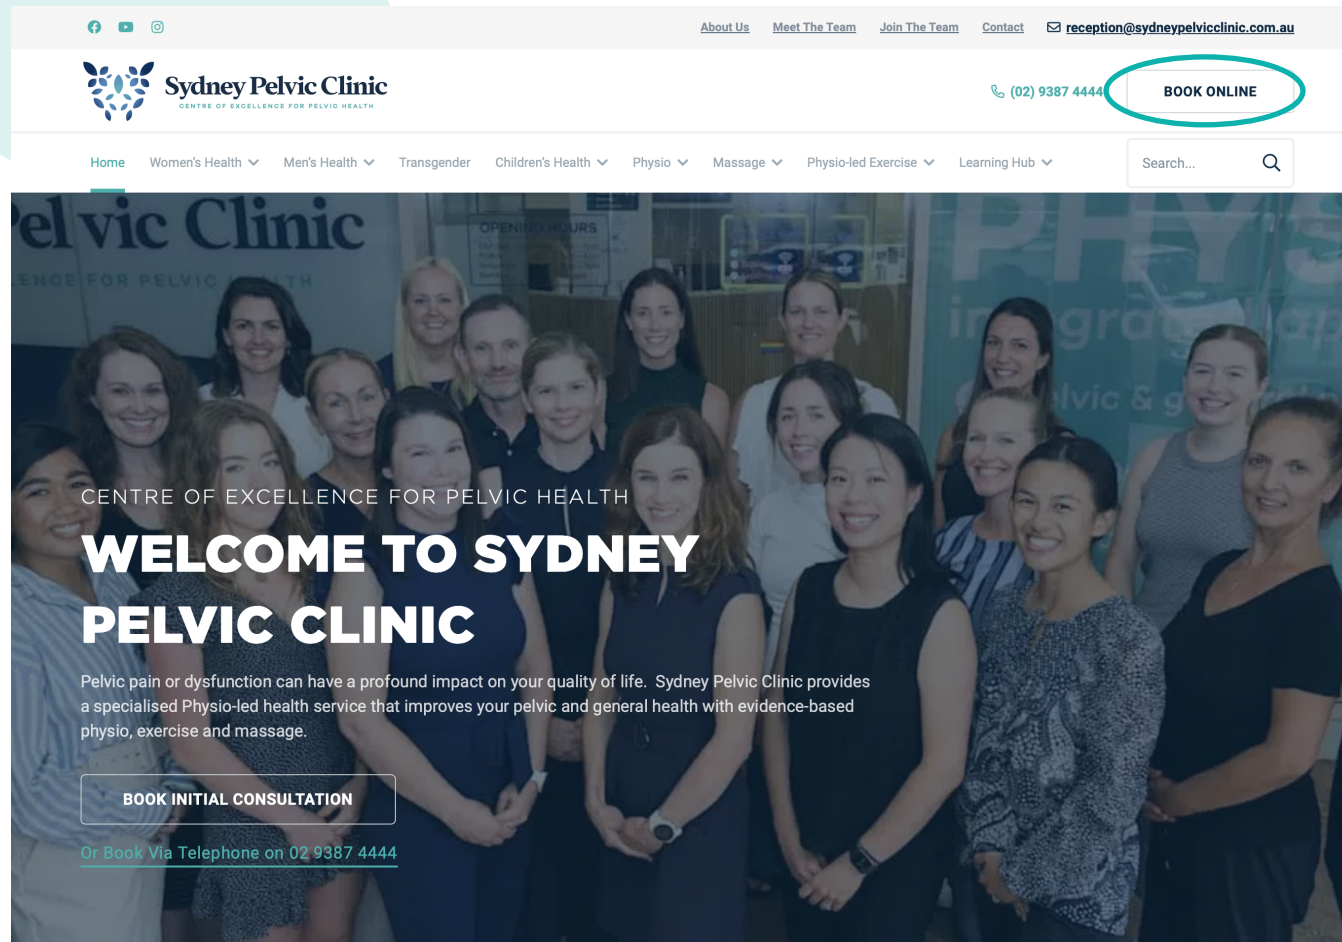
About Us Meet The Team Join The Team Contact reception@sydneypelvicclinic.com.au

Sydney Pelvic Clinic
CENTRE OF EXCELLENCE FOR PELVIC HEALTH

(02) 9387 4444 BOOK ONLINE

Home Women's Health Men's Health Transgender Children's Health Physio Massage Physio-led Exercise Learning Hub

Search...

elvic Clinic
ENCE FOR PELVIC HEALTH

OPENING HOURS

CENTRE OF EXCELLENCE FOR PELVIC HEALTH

WELCOME TO SYDNEY PELVIC CLINIC

Pelvic pain or dysfunction can have a profound impact on your quality of life. Sydney Pelvic Clinic provides a specialised Physio-led health service that improves your pelvic and general health with evidence-based physio, exercise and massage.

BOOK INITIAL CONSULTATION

Or Book Via Telephone on 02 9387 4444